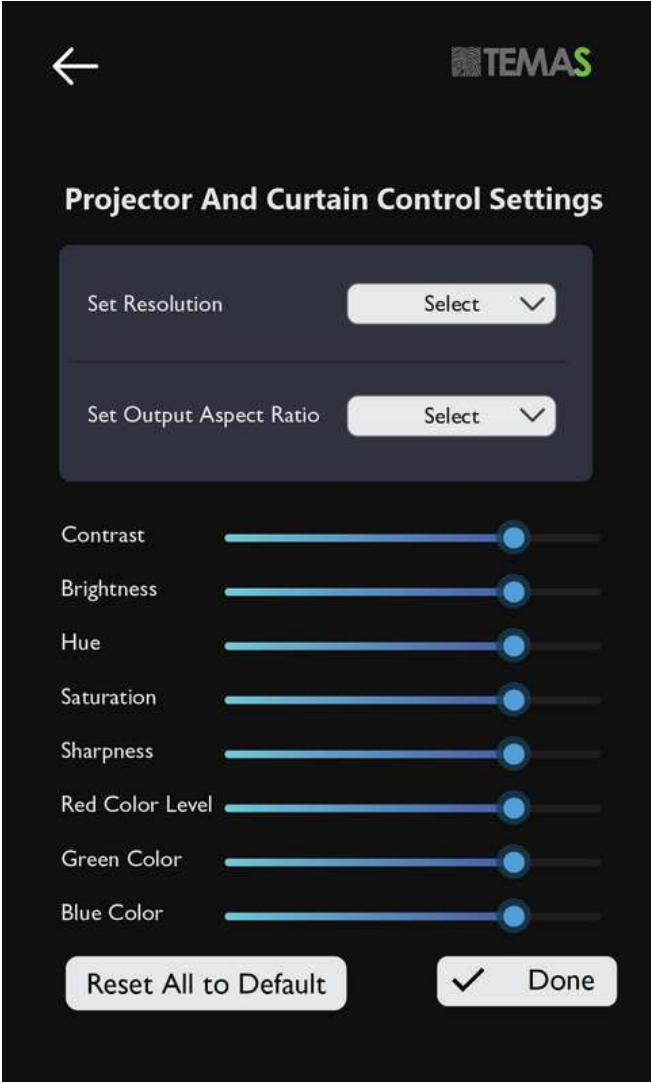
TEMAS

Projector And Curtain Control Settings

Set Resolution
Select

Set Output Aspect Ratio
Select

Contrast
Brightness
Hue
Saturation
Sharpness
Red Color Level
Green Color
Blue Color

Reset All to Default
Done